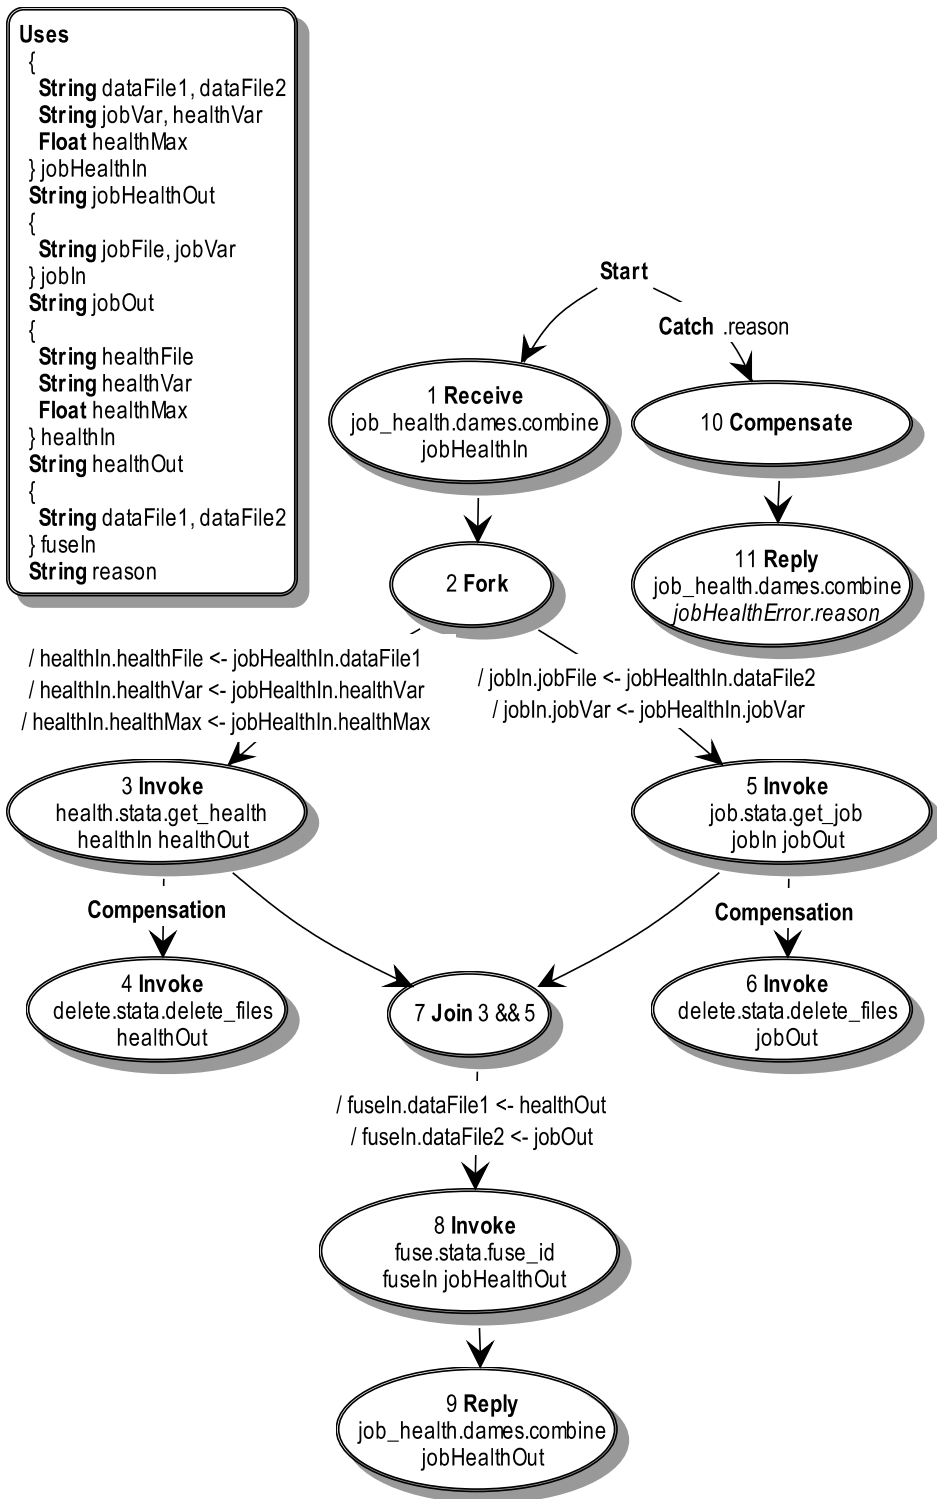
Uses
{
String dataFile1, dataFile2
String jobVar, healthVar
Float healthMax
} jobHealthIn
String jobHealthOut
{
String jobFile, jobVar
} jobIn
String jobOut
{
String healthFile
String healthVar
Float healthMax
} healthIn
String healthOut
{
String dataFile1, dataFile2
} fuseIn
String reason

Start

Catch .reason

1 Receive
job_health.dames.combine
jobHealthIn

10 Compensate

2 Fork

11 Reply
job_health.dames.combine
jobHealthError.reason

/ healthIn.healthFile <- jobHealthIn.dataFile1
/ healthIn.healthVar <- jobHealthIn.healthVar
/ healthIn.healthMax <- jobHealthIn.healthMax

/ jobIn.jobFile <- jobHealthIn.dataFile2
/ jobIn.jobVar <- jobHealthIn.jobVar

3 Invoke
health.stata.get_health
healthIn healthOut

5 Invoke
job.stata.get_job
jobIn jobOut

Compensation

Compensation

4 Invoke
delete.stata.delete_files
healthOut

7 Join 3 && 5

6 Invoke
delete.stata.delete_files
jobOut

/ fuseIn.dataFile1 <- healthOut
/ fuseIn.dataFile2 <- jobOut

8 Invoke
fuse.stata.fuse_id
fuseIn jobHealthOut

9 Reply
job_health.dames.combine
jobHealthOut